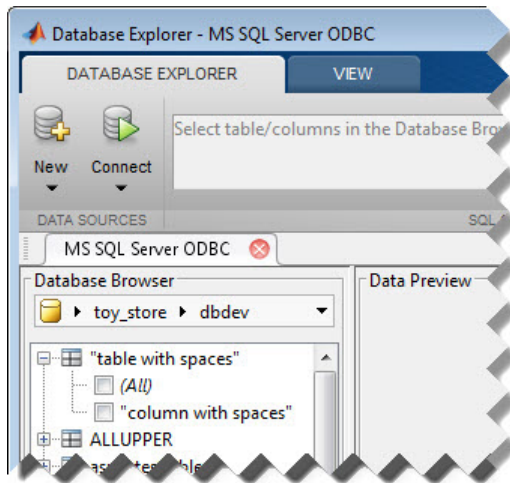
Database Explorer - MS SQL Server ODBC

DATABASE EXPLORER

VIEW

New

Connect

Select table/columns in the Database Brow

DATA SOURCES

SQL

MS SQL Server ODBC

Database Browser

toy_store ▸ dbdev

"table with spaces"

(All)

"column with spaces"

ALLUPPER

Data Preview